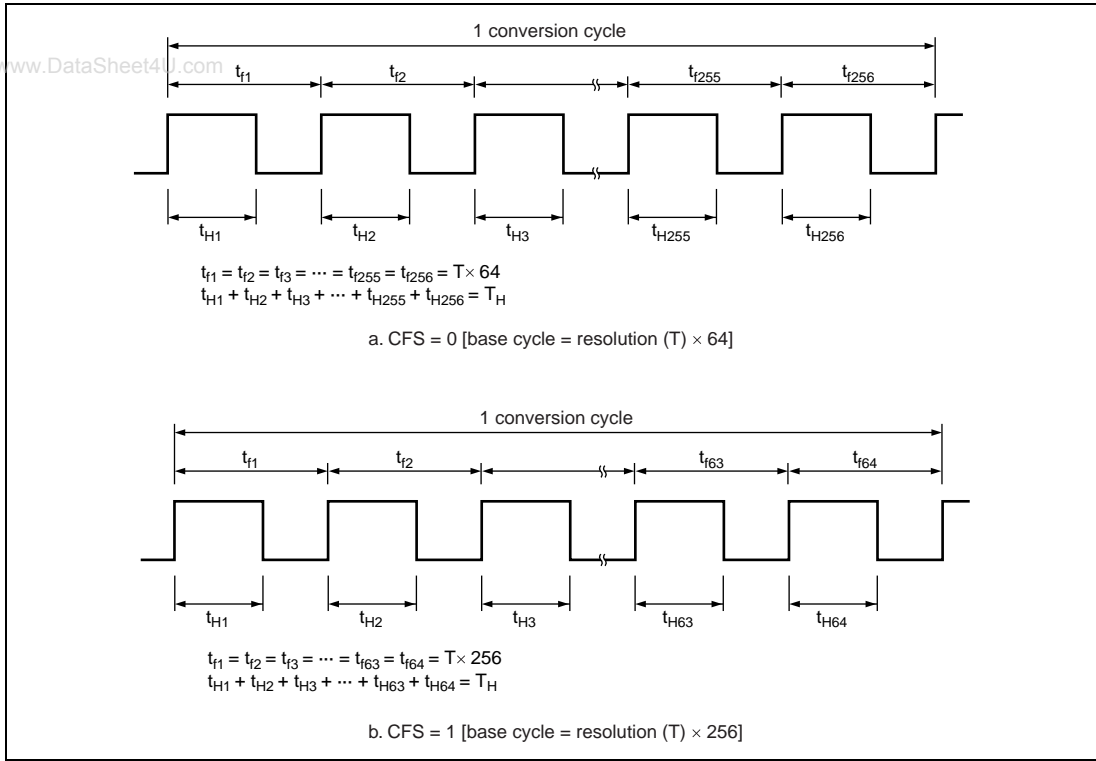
www.DataSheet4U.com

1 conversion cycle

$t_{f1}$ $t_{f2}$ $t_{f255}$ $t_{f256}$

$t_{H1}$ $t_{H2}$ $t_{H3}$ $t_{H255}$ $t_{H256}$

$t_{f1} = t_{f2} = t_{f3} = \cdots = t_{f255} = t_{f256} = T \times 64$
$t_{H1} + t_{H2} + t_{H3} + \cdots + t_{H255} + t_{H256} = T_H$

a. CFS = 0 [base cycle = resolution (T) $\times$ 64]

1 conversion cycle

$t_{f1}$ $t_{f2}$ $t_{f63}$ $t_{f64}$

$t_{H1}$ $t_{H2}$ $t_{H3}$ $t_{H63}$ $t_{H64}$

$t_{f1} = t_{f2} = t_{f3} = \cdots = t_{f63} = t_{f64} = T \times 256$
$t_{H1} + t_{H2} + t_{H3} + \cdots + t_{H63} + t_{H64} = T_H$

b. CFS = 1 [base cycle = resolution (T) $\times$ 256]